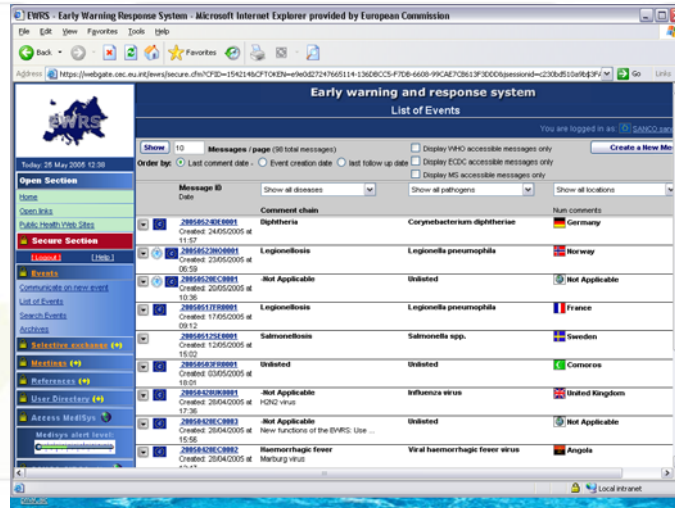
EWRS - Early Warning Response System - Microsoft Internet Explorer provided by European Commission

File Edit View Favorites Tools Help

Back Favorites

Address https://webgate.cec.eu.int/ewrs/secure.cfm?CFID=154214&CFTOKEN=e9e0d27247665114-136DBCC5-F7DB-6608-99CAE7CB613F3DDD&jsessionid=c230bd510a9b&3F Go Links

EWRS

Early warning and response system

List of Events

You are logged in as: SANCO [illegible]

Today: 26 May 2005 12:38

Open Section

Home

Open links

Public Health Web Sites

Secure Section

[Logout] [Help]

Events

Communicate on new event

List of Events

Search Events

Archives

Selective exchange (+)

Meetings (+)

References (+)

User Directory (+)

Access MediSys

Medisys alert level:

Show 10 Messages / page (98 total messages)

Order by: Last comment date - Event creation date - last follow up date

Display WHO accessible messages only

Display ECDC accessible messages only

Display MS accessible messages only

Create a New Me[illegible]

| Message ID Date | Show all diseases | Show all pathogens | Show all locations |
|---|---|---|---|
| | Comment chain | | Num comments |
| 20050524DE0001 Created: 24/05/2005 at 11:57 | Diphtheria | Corynebacterium diphtheriae | Germany |
| 20050523NO0001 Created: 23/05/2005 at 06:59 | Legionellosis | Legionella pneumophila | Norway |
| 20050520EC0001 Created: 20/05/2005 at 10:36 | -Not Applicable | Unlisted | Not Applicable |
| 20050517FR0001 Created: 17/05/2005 at 09:12 | Legionellosis | Legionella pneumophila | France |
| 20050512SE0001 Created: 12/05/2005 at 15:02 | Salmonellosis | Salmonella spp. | Sweden |
| 20050503FR0001 Created: 03/05/2005 at 18:01 | Unlisted | Unlisted | Comoros |
| 20050428UK0001 Created: 28/04/2005 at 17:36 | -Not Applicable H2N2 virus | Influenza virus | United Kingdom |
| 20050428EC0003 Created: 28/04/2005 at 15:58 | -Not Applicable New functions of the EWRS: Use ... | Unlisted | Not Applicable |
| 20050428EC0002 Created: 28/04/2005 at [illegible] | Haemorrhagic fever Marburg virus | Viral haemorrhagic fever virus | Angola |

Local intranet